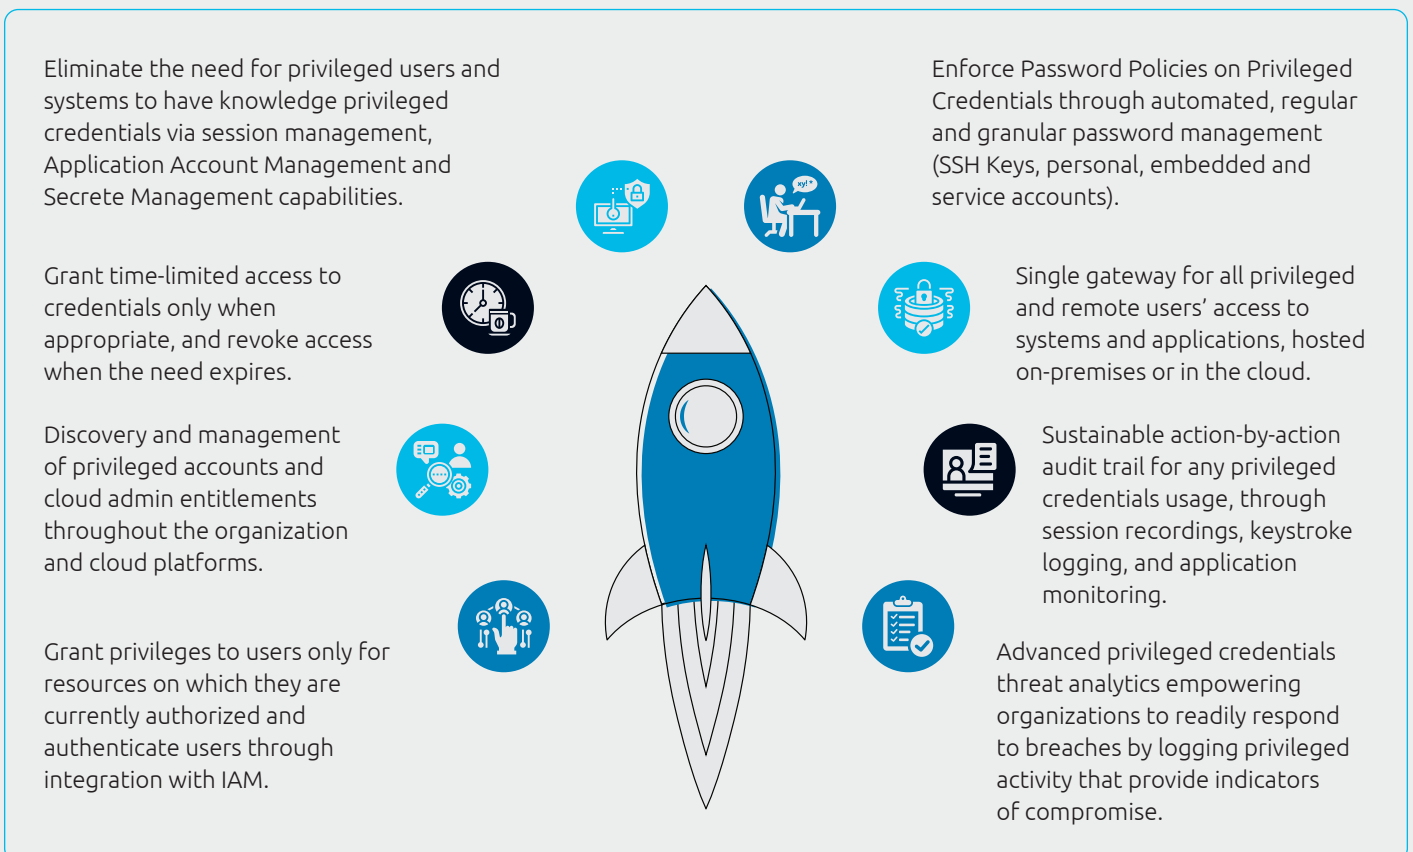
Eliminate the need for privileged users and systems to have knowledge privileged credentials via session management, Application Account Management and Secrete Management capabilities.

Grant time-limited access to credentials only when appropriate, and revoke access when the need expires.

Discovery and management of privileged accounts and cloud admin entitlements throughout the organization and cloud platforms.

Grant privileges to users only for resources on which they are currently authorized and authenticate users through integration with IAM.

Enforce Password Policies on Privileged Credentials through automated, regular and granular password management (SSH Keys, personal, embedded and service accounts).

Single gateway for all privileged and remote users' access to systems and applications, hosted on-premises or in the cloud.

Sustainable action-by-action audit trail for any privileged credentials usage, through session recordings, keystroke logging, and application monitoring.

Advanced privileged credentials threat analytics empowering organizations to readily respond to breaches by logging privileged activity that provide indicators of compromise.